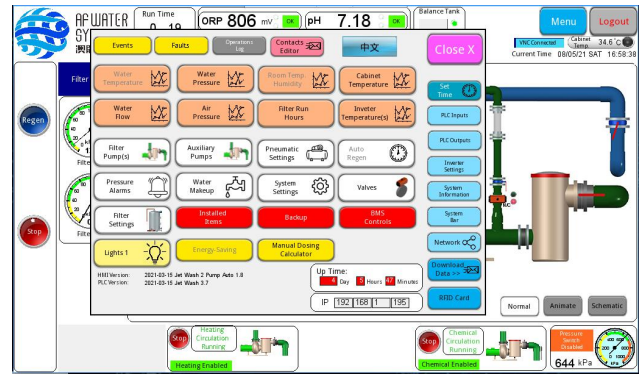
AFWATER SY
Run Time
0 18
ORP 806 mV OK
pH 7.18 OK
Balance Tank
Menu
Logout
VNC Connected
Cabinet Temp
34.6 °C
Current Time 08/05/21 SAT 16:58:38
Filter
Regen
Stop
Filte
Filte

Events
Faults
Operations Log
Contacts Editor
中文
Close X

Water Temperature
Water Pressure
Room Temp Humidity
Cabinet Temperature
Set Time

Water Flow
Air Pressure
Filter Run Hours
Inveter Temperature(s)
PLC Inputs

PLC Outputs

Filter Pump(s)
Auxiliary Pumps
Pneumatic Settings
Auto Regen
Inverter Settings

Pressure Alarms
Water Makeup
System Settings
Valves
System Information

Filter Settings
Installed Items
Backup
BMS Controls
System Bar

Network

Lights 1
Energy-Saving
Manual Dosing Calculator
Download Data >>

HMI Version: 2021-03-15 Jet Wash 2 Pump Auto 1.8
PLC Version: 2021-03-15 Jet Wash 3.7

Up Time:
4 Day 5 Hours 47 Minutes

IP 192 168 1 195

RFID Card

Normal
Animate
Schematic

Stop
Heating Circulation Running
Heating Enabled

Stop
Chemical Circulation Running
Chemical Enabled

Pressure Switch Disabled
644 kPa